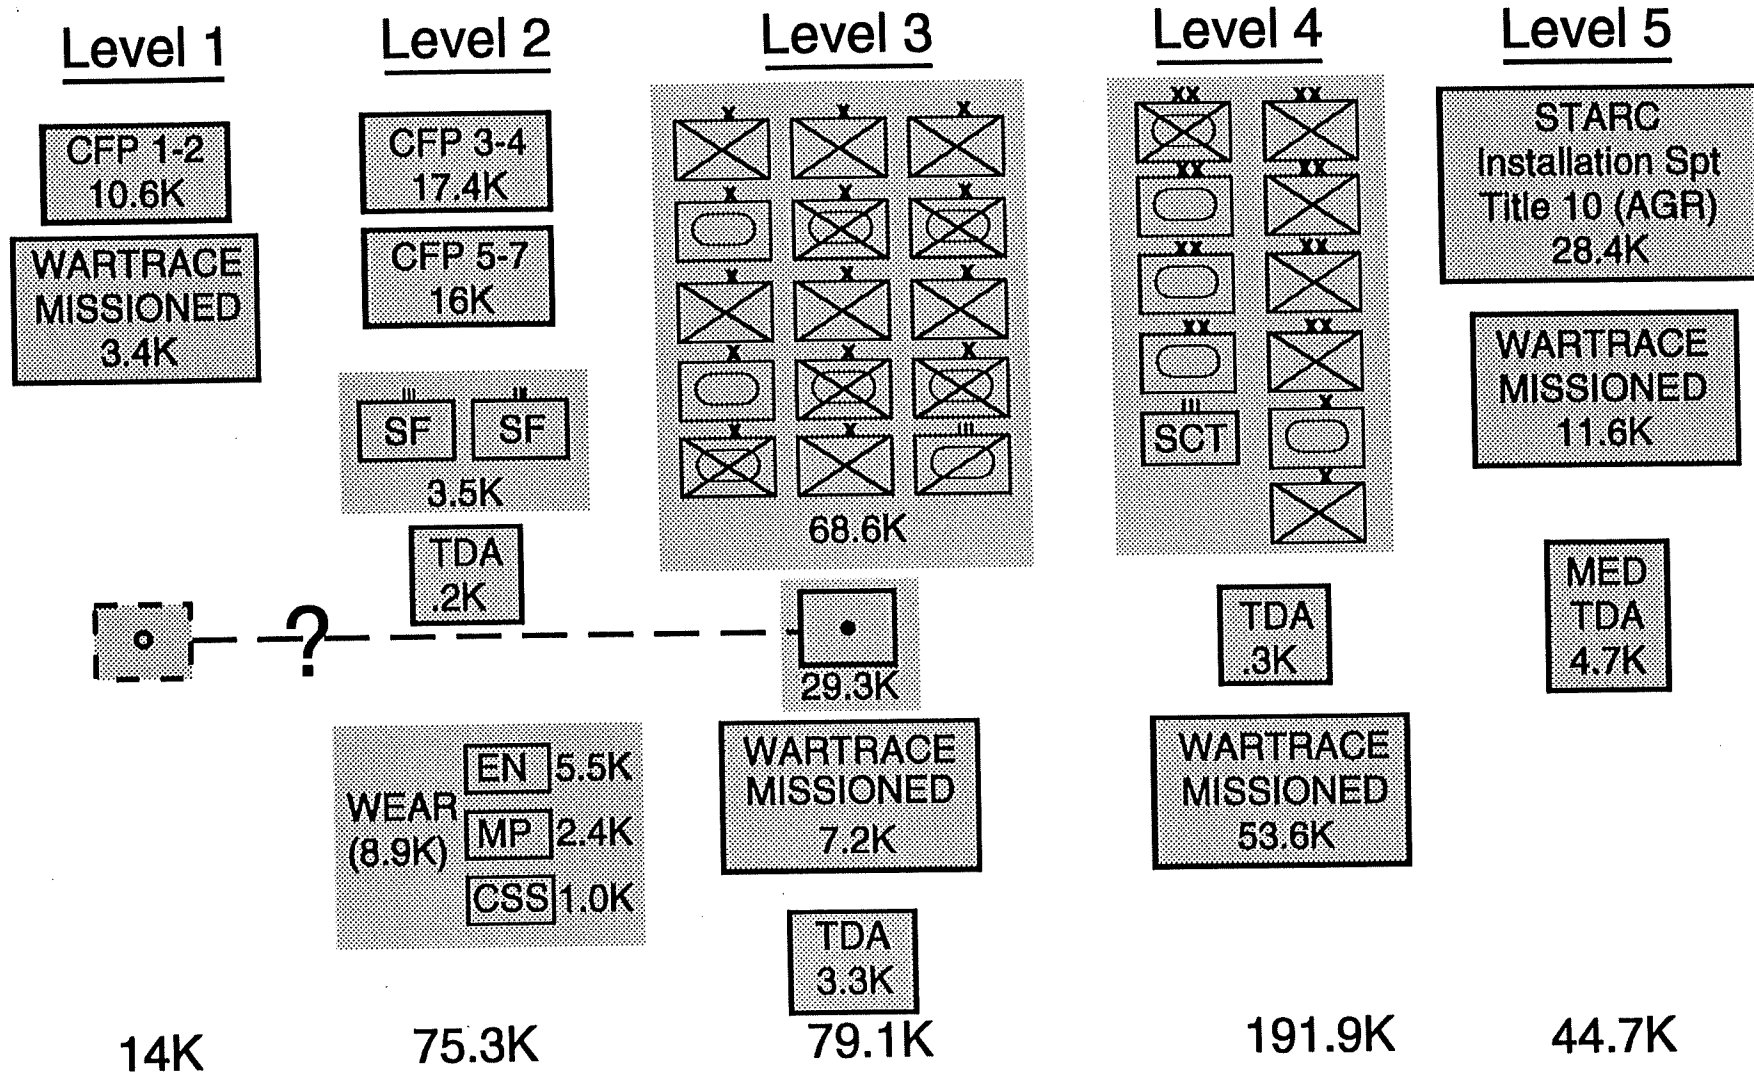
Level 1

CFP 1-2
10.6K

WARTRACE
MISSIONED
3.4K

?

14K

Level 2

CFP 3-4
17.4K

CFP 5-7
16K

III
SF

II
SF

3.5K

TDA
.2K

WEAR
(8.9K)

| EN | 5.5K |
|---|---|
| MP | 2.4K |
| CSS | 1.0K |

75.3K

Level 3

X X X
X X X
X X X
X X X
X X III

68.6K

29.3K

WARTRACE
MISSIONED
7.2K

TDA
3.3K

79.1K

Level 4

XX XX
XX XX
XX XX
XX XX
III
SCT
X
X

TDA
.3K

WARTRACE
MISSIONED
53.6K

191.9K

Level 5

STARC
Installation Spt
Title 10 (AGR)
28.4K

WARTRACE
MISSIONED
11.6K

MED
TDA
4.7K

44.7K